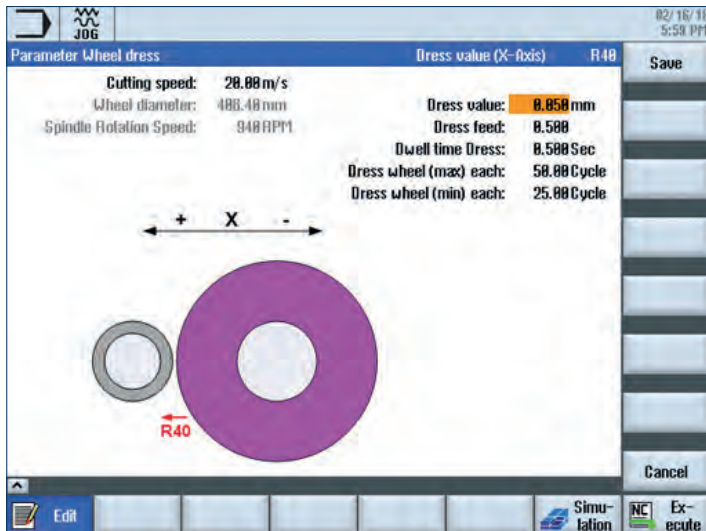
JOG

02/16/1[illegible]
5:59 PM

Parameter Wheel dress

Dress value (X-Axis)

R40

Save

Cutting speed: 20.00 m/s
Wheel diameter: 406.40 mm
Spindle Rotation Speed: 940 RPM

Dress value: 0.050 mm
Dress feed: 0.500
Dwell time Dress: 0.500 Sec
Dress wheel (max) each: 50.00 Cycle
Dress wheel (min) each: 25.00 Cycle

+ X -

R40

Cancel

Edit

Simu- lation

NC

Ex- ecute